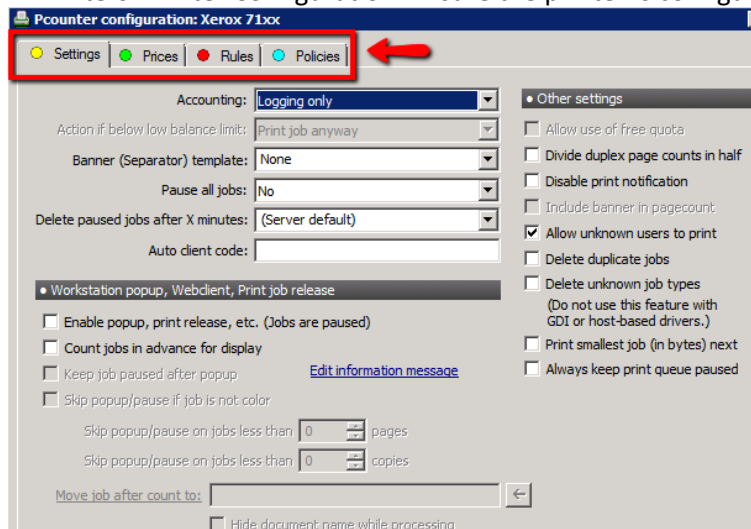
Pcounter configuration: Xerox 71xx

Settings | Prices | Rules | Policies

Accounting: Logging only

Action if below low balance limit: Print job anyway

Banner (Separator) template: None

Pause all jobs: No

Delete paused jobs after X minutes: (Server default)

Auto client code:

• Workstation popup, Webclient, Print job release

Enable popup, print release, etc. (Jobs are paused)

Count jobs in advance for display

Keep job paused after popup

Edit information message

Skip popup/pause if job is not color

Skip popup/pause on jobs less than 0 pages

Skip popup/pause on jobs less than 0 copies

Move job after count to:

Hide document name while processing

• Other settings

Allow use of free quota

Divide duplex page counts in half

Disable print notification

Include banner in pagecount

Allow unknown users to print

Delete duplicate jobs

Delete unknown job types (Do not use this feature with GDI or host-based drivers.)

Print smallest job (in bytes) next

Always keep print queue paused